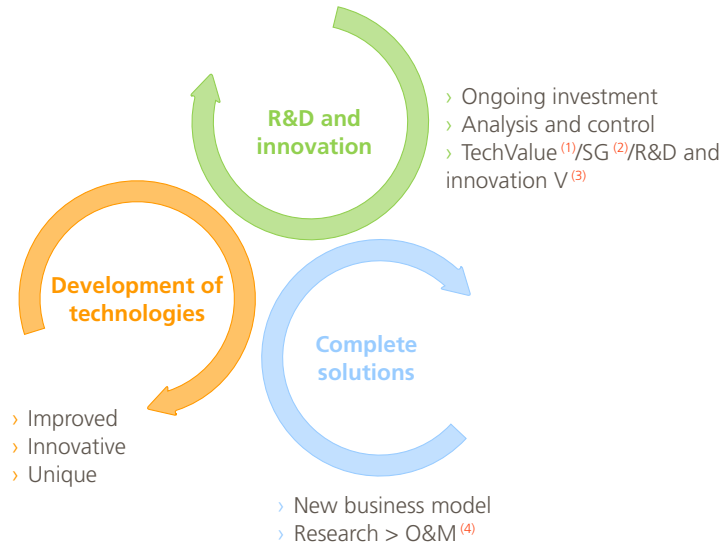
R&D and innovation

› Ongoing investment
› Analysis and control
› TechValue $^{(1)}$/SG $^{(2)}$/R&D and innovation V $^{(3)}$

Development of technologies

› Improved
› Innovative
› Unique

Complete solutions

› New business model
› Research > O&M $^{(4)}$